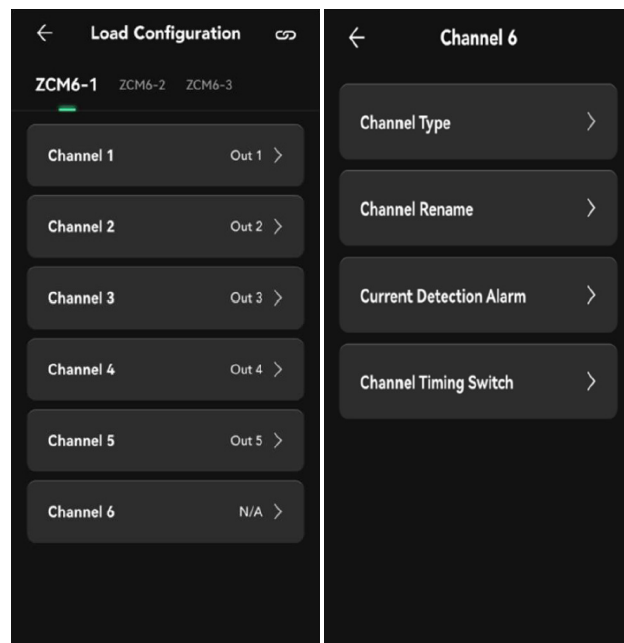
Load Configuration

ZCM6-1 ZCM6-2 ZCM6-3

Channel 1 Out 1

Channel 2 Out 2

Channel 3 Out 3

Channel 4 Out 4

Channel 5 Out 5

Channel 6 N/A

Channel 6

Channel Type

Channel Rename

Current Detection Alarm

Channel Timing Switch